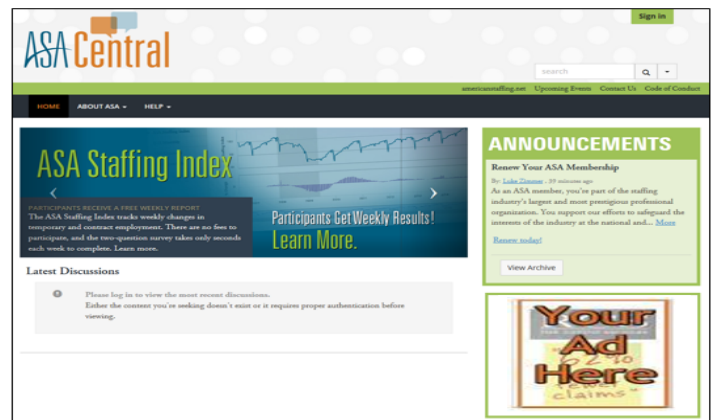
ASA Central

Sign in

search

americanstaffing.net Upcoming Events Contact Us Code of Conduct

HOME ABOUT ASA HELP

ASA Staffing Index

PARTICIPANTS RECEIVE A FREE WEEKLY REPORT
The ASA Staffing Index tracks weekly changes in temporary and contract employment. There are no fees to participate, and the two-question survey takes only seconds each week to complete. Learn more.

Participants Get Weekly Results! Learn More.

Latest Discussions

Please log in to view the most recent discussions.
Either the content you're seeking doesn't exist or it requires proper authentication before viewing.

ANNOUNCEMENTS

Renew Your ASA Membership
By: Luke Timmer , 39 minutes ago
As an ASA member, you're part of the staffing industry's largest and most prestigious professional organization. You support our efforts to safeguard the interests of the industry at the national and... More

Renew today!

View Archive

Your Ad Here
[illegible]